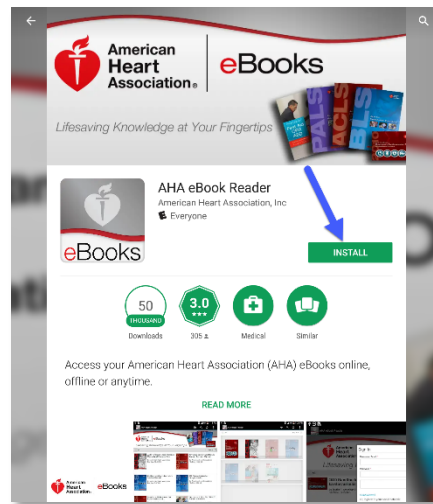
American Heart Association®

eBooks

Lifesaving Knowledge at Your Fingertips

PALS

ACLS

BLS

AHA eBook Reader

American Heart Association, Inc

Everyone

eBooks

INSTALL

50 THOUSAND

Downloads

3.0 ★★★

305 ±

Medical

Similar

Access your American Heart Association (AHA) eBooks online, offline or anytime.

READ MORE

American Heart Association

eBooks